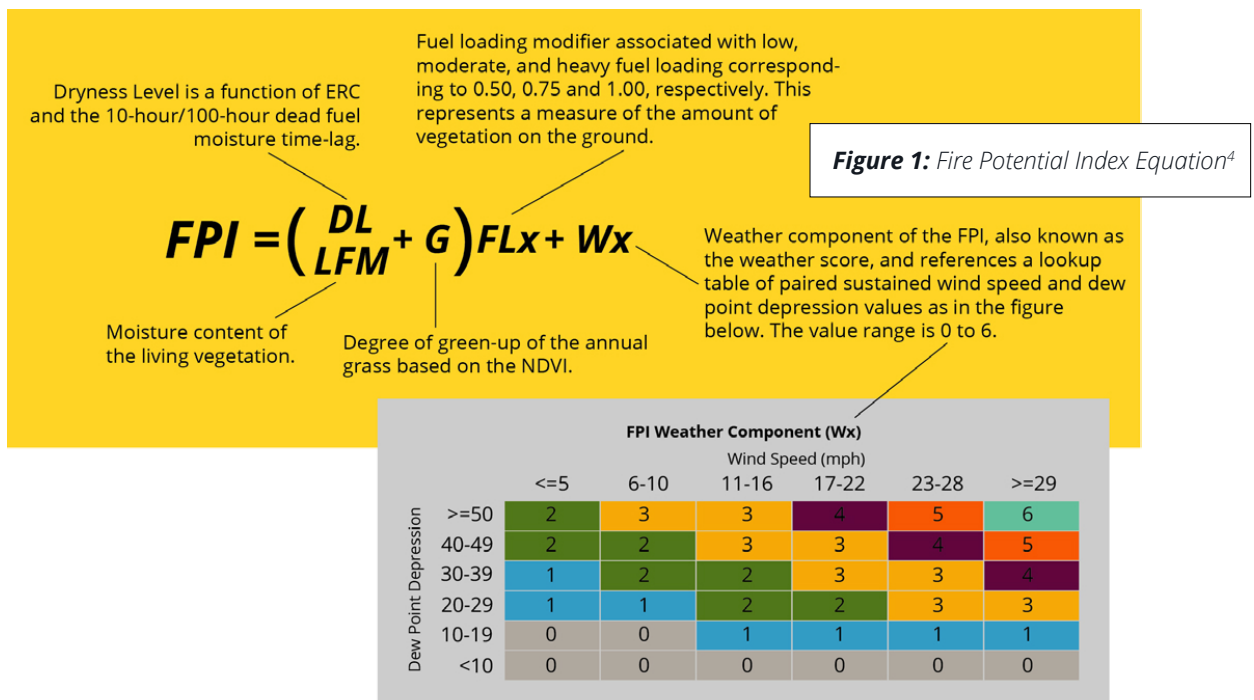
Fuel loading modifier associated with low, moderate, and heavy fuel loading corresponding to 0.50, 0.75 and 1.00, respectively. This represents a measure of the amount of vegetation on the ground.

Dryness Level is a function of ERC and the 10-hour/100-hour dead fuel moisture time-lag.

**Figure 1:** Fire Potential Index Equation$^4$

$FPI = \left(\frac{DL}{LFM} + G\right) FLx + Wx$

Weather component of the FPI, also known as the weather score, and references a lookup table of paired sustained wind speed and dew point depression values as in the figure below. The value range is 0 to 6.

Moisture content of the living vegetation.

Degree of green-up of the annual grass based on the NDVI.

FPI Weather Component (Wx)

Wind Speed (mph)

Dew Point Depression

| | <=5 | 6-10 | 11-16 | 17-22 | 23-28 | >=29 |
|---|---|---|---|---|---|---|
| >=50 | 2 | 3 | 3 | 4 | 5 | 6 |
| 40-49 | 2 | 2 | 3 | 3 | 4 | 5 |
| 30-39 | 1 | 2 | 2 | 3 | 3 | 4 |
| 20-29 | 1 | 1 | 2 | 2 | 3 | 3 |
| 10-19 | 0 | 0 | 1 | 1 | 1 | 1 |
| <10 | 0 | 0 | 0 | 0 | 0 | 0 |